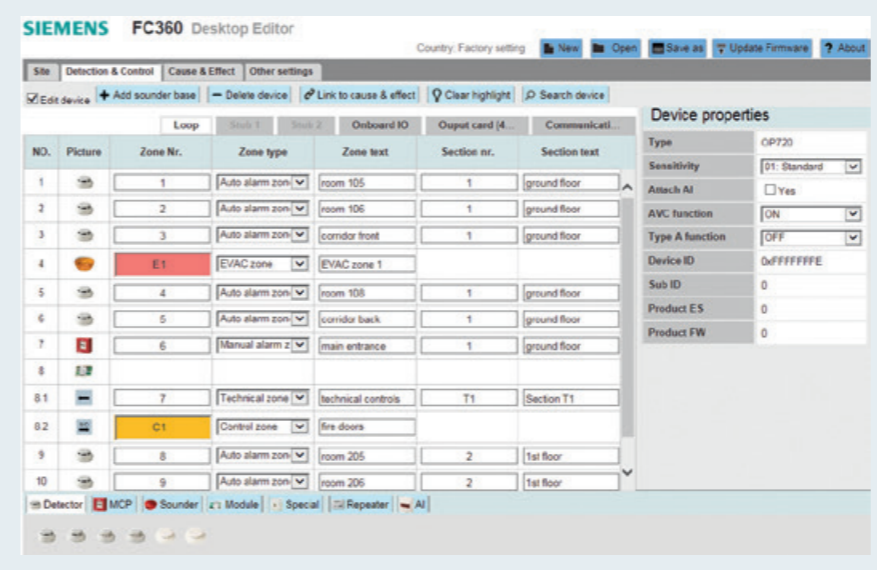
SIEMENS FC360 Desktop Editor

Country: Factory setting New Open Save as Update Firmware ? About

Site | Detection & Control | Cause & Effect | Other settings

Edit device + Add sounder base — Delete device Link to cause & effect Clear highlight Search device

Loop | Stub 1 | Stub 2 | Onboard IO | Ouput card (4... | Communicati...

| NO. | Picture | Zone Nr. | Zone type | Zone text | Section nr. | Section text |
|---|---|---|---|---|---|---|
| 1 | | 1 | Auto alarm zon | room 105 | 1 | ground floor |
| 2 | | 2 | Auto alarm zon | room 106 | 1 | ground floor |
| 3 | | 3 | Auto alarm zon | corridor front | 1 | ground floor |
| 4 | | E1 | EVAC zone | EVAC zone 1 | | |
| 5 | | 4 | Auto alarm zon | room 108 | 1 | ground floor |
| 6 | | 5 | Auto alarm zon | corridor back | 1 | ground floor |
| 7 | | 6 | Manual alarm z | main entrance | 1 | ground floor |
| 8 | | | | | | |
| 8.1 | | 7 | Technical zone | technical controls | T1 | Section T1 |
| 8.2 | | C1 | Control zone | fire doors | | |
| 9 | | 8 | Auto alarm zon | room 205 | 2 | 1st floor |
| 10 | | 9 | Auto alarm zon | room 206 | 2 | 1st floor |

Device properties

| | |
|---|---|
| Type | OP720 |
| Sensitivity | 01: Standard |
| Attach AI | Yes |
| AVC function | ON |
| Type A function | OFF |
| Device ID | 0xFFFFFFFE |
| Sub ID | 0 |
| Product ES | 0 |
| Product FW | 0 |

Detector | MCP | Sounder | Module | Special | Repeater | AI